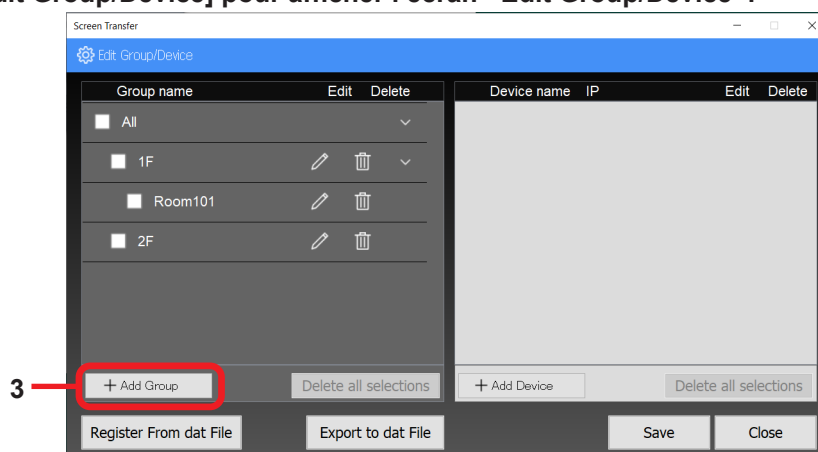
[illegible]it Group/Device] pour afficher l'écran « Edit Group/Device ».

Screen Transfer

Edit Group/Device

| Group name | Edit | Delete |
|---|---|---|
| All | | |
| 1F | | |
| Room101 | | |
| 2F | | |

| Device name | IP | Edit | Delete |
|---|---|---|---|

3

+ Add Group

Delete all selections

+ Add Device

Delete all selections

Register From dat File

Export to dat File

Save

Close